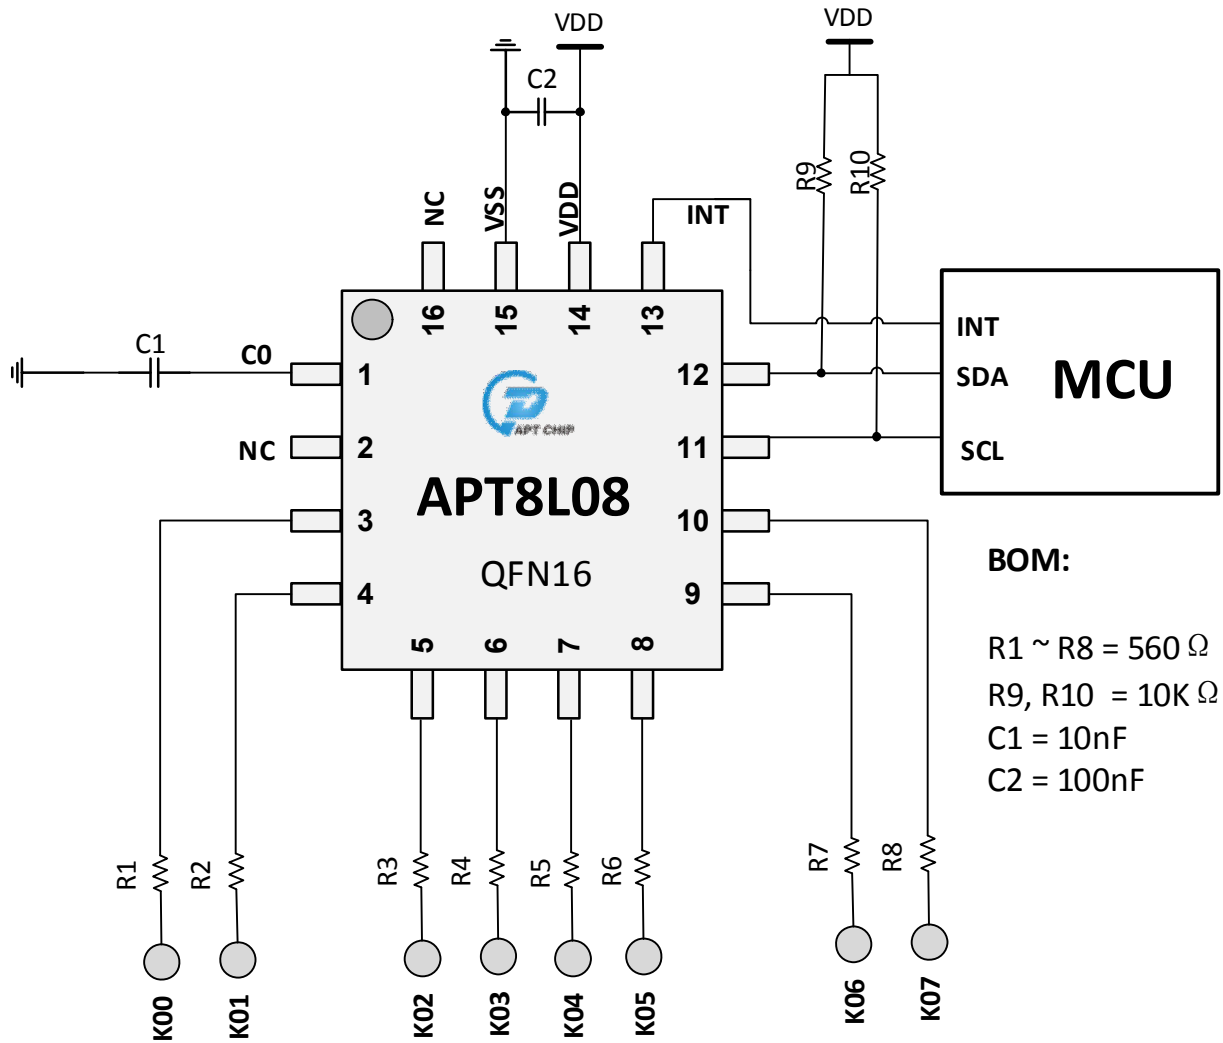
VDD
VDD
C2
NC
VSS
VDD
INT
R9
R10
16
15
14
13
C1
C0
1
NC
2
12
11
INT
SDA
SCL
MCU
APT CHIP
APT8L08
QFN16
3
4
10
9
5
6
7
8
BOM:
R1 ~ R8 = 560 Ω
R9, R10 = 10K Ω
C1 = 10nF
C2 = 100nF
R1
R2
R3
R4
R5
R6
R7
R8
K00
K01
K02
K03
K04
K05
K06
K07